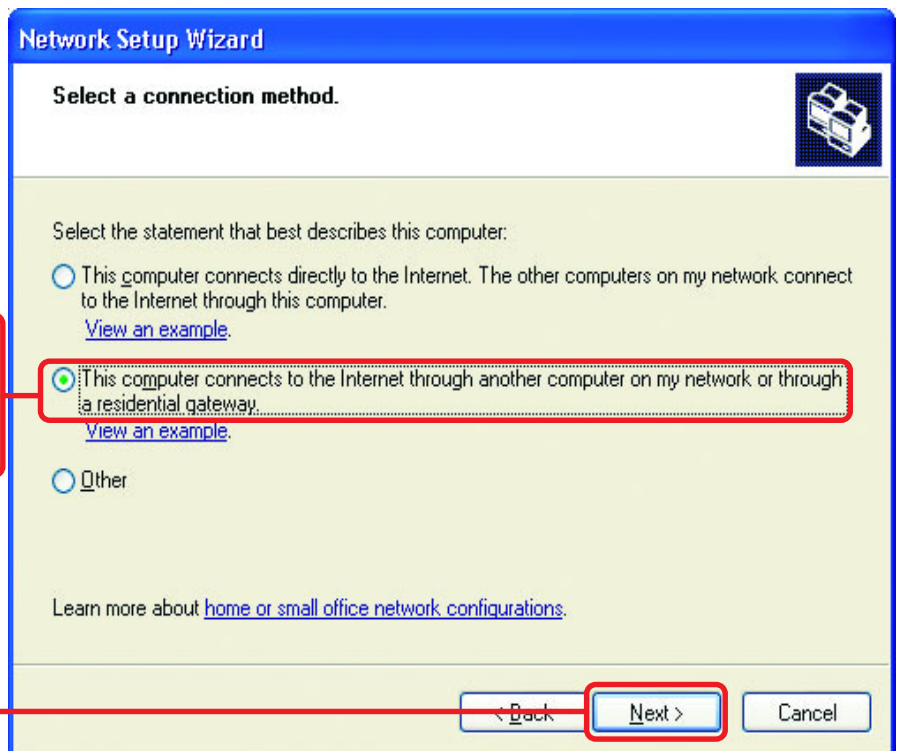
Network Setup Wizard

Select a connection method.

Select the statement that best describes this computer:

This computer connects directly to the Internet. The other computers on my network connect to the Internet through this computer.

View an example.

This computer connects to the Internet through another computer on my network or through a residential gateway.

View an example.

Other

Learn more about home or small office network configurations.

< Back

Next >

Cancel